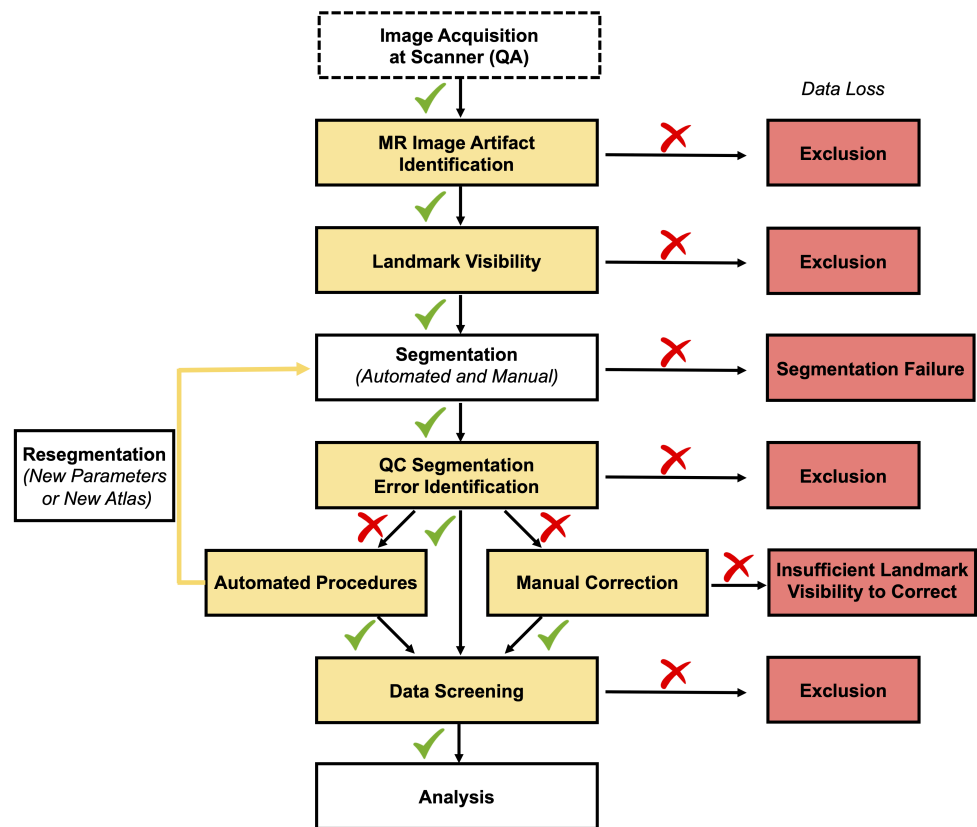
Image Acquisition at Scanner (QA)

Data Loss

MR Image Artifact Identification

Exclusion

Landmark Visibility

Exclusion

Segmentation
(Automated and Manual)

Segmentation Failure

Resegmentation
(New Parameters or New Atlas)

QC Segmentation Error Identification

Exclusion

Automated Procedures

Manual Correction

Insufficient Landmark Visibility to Correct

Data Screening

Exclusion

Analysis